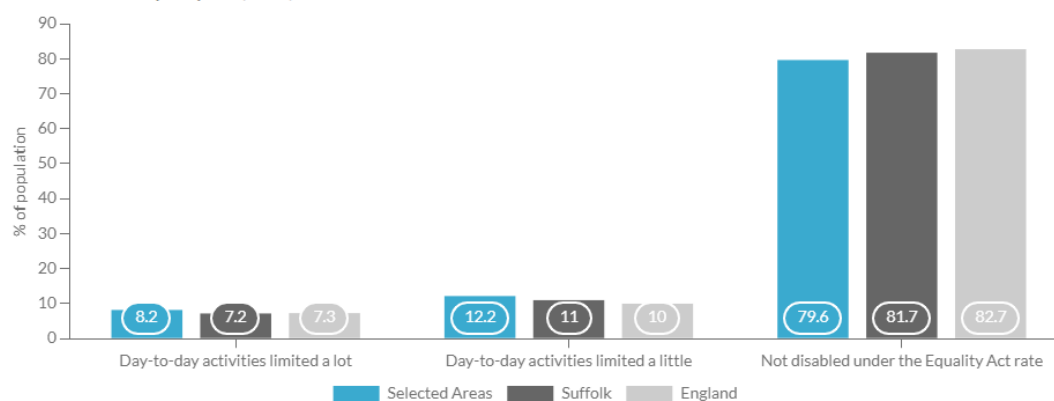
90
80
70
60
50
40
30
20
10
0
% of population

8.2
7.2
7.3
Day-to-day activities limited a lot

12.2
11
10
Day-to-day activities limited a little

79.6
81.7
82.7
Not disabled under the Equality Act rate

Selected Areas
Suffolk
England